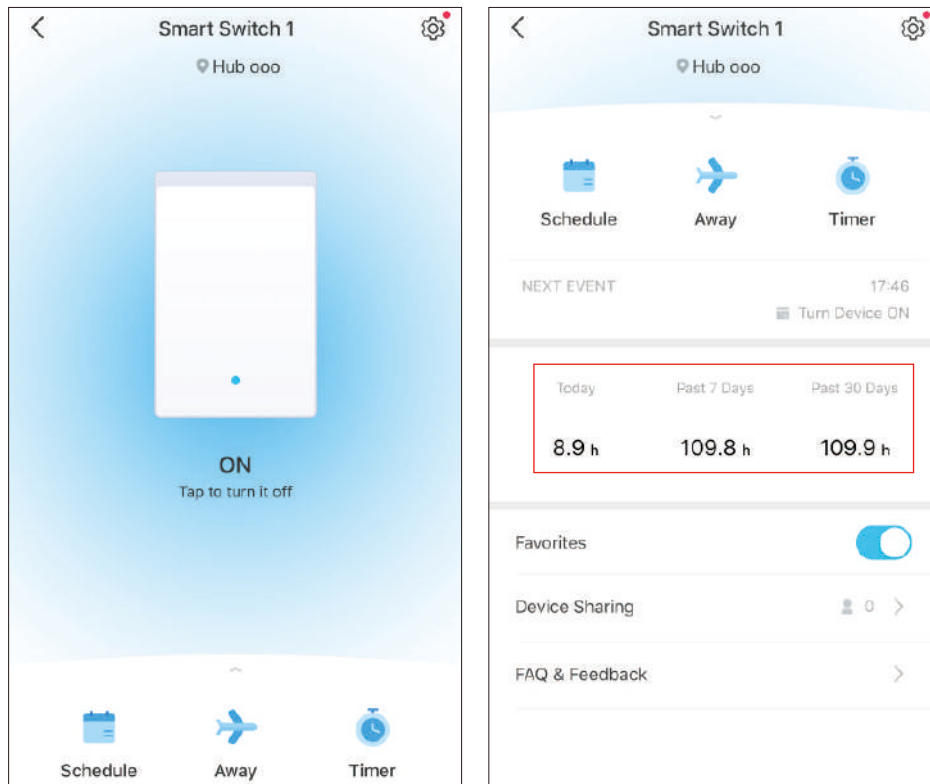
Smart Switch 1
Hub ooo

ON
Tap to turn it off

Schedule Away Timer

Smart Switch 1
Hub ooo

Schedule Away Timer

NEXT EVENT 17:46
Turn Device ON

| Today | Past 7 Days | Past 30 Days |
|---|---|---|
| 8.9 h | 109.8 h | 109.9 h |

Favorites

Device Sharing 0

FAQ & Feedback